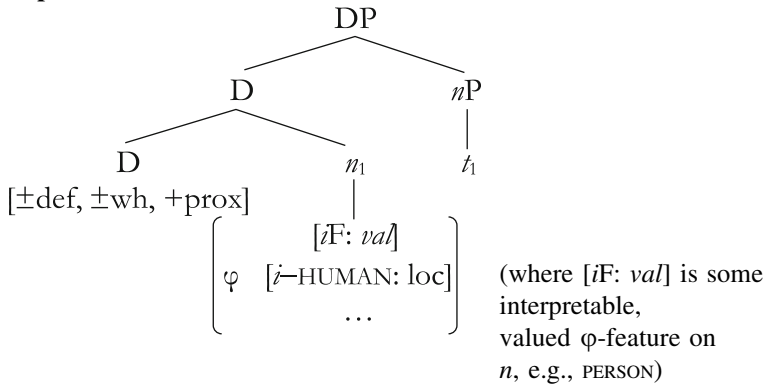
DP

D

$n$P

D

$n_1$

$t_1$

[±def, ±wh, +prox]

$\varphi$ $\left(\begin{array}{c} [i\text{F: } val] \\ [i\text{–HUMAN: loc}] \\ \ldots \end{array}\right)$

(where [$i$F: $val$] is some interpretable, valued φ-feature on $n$, e.g., PERSON)